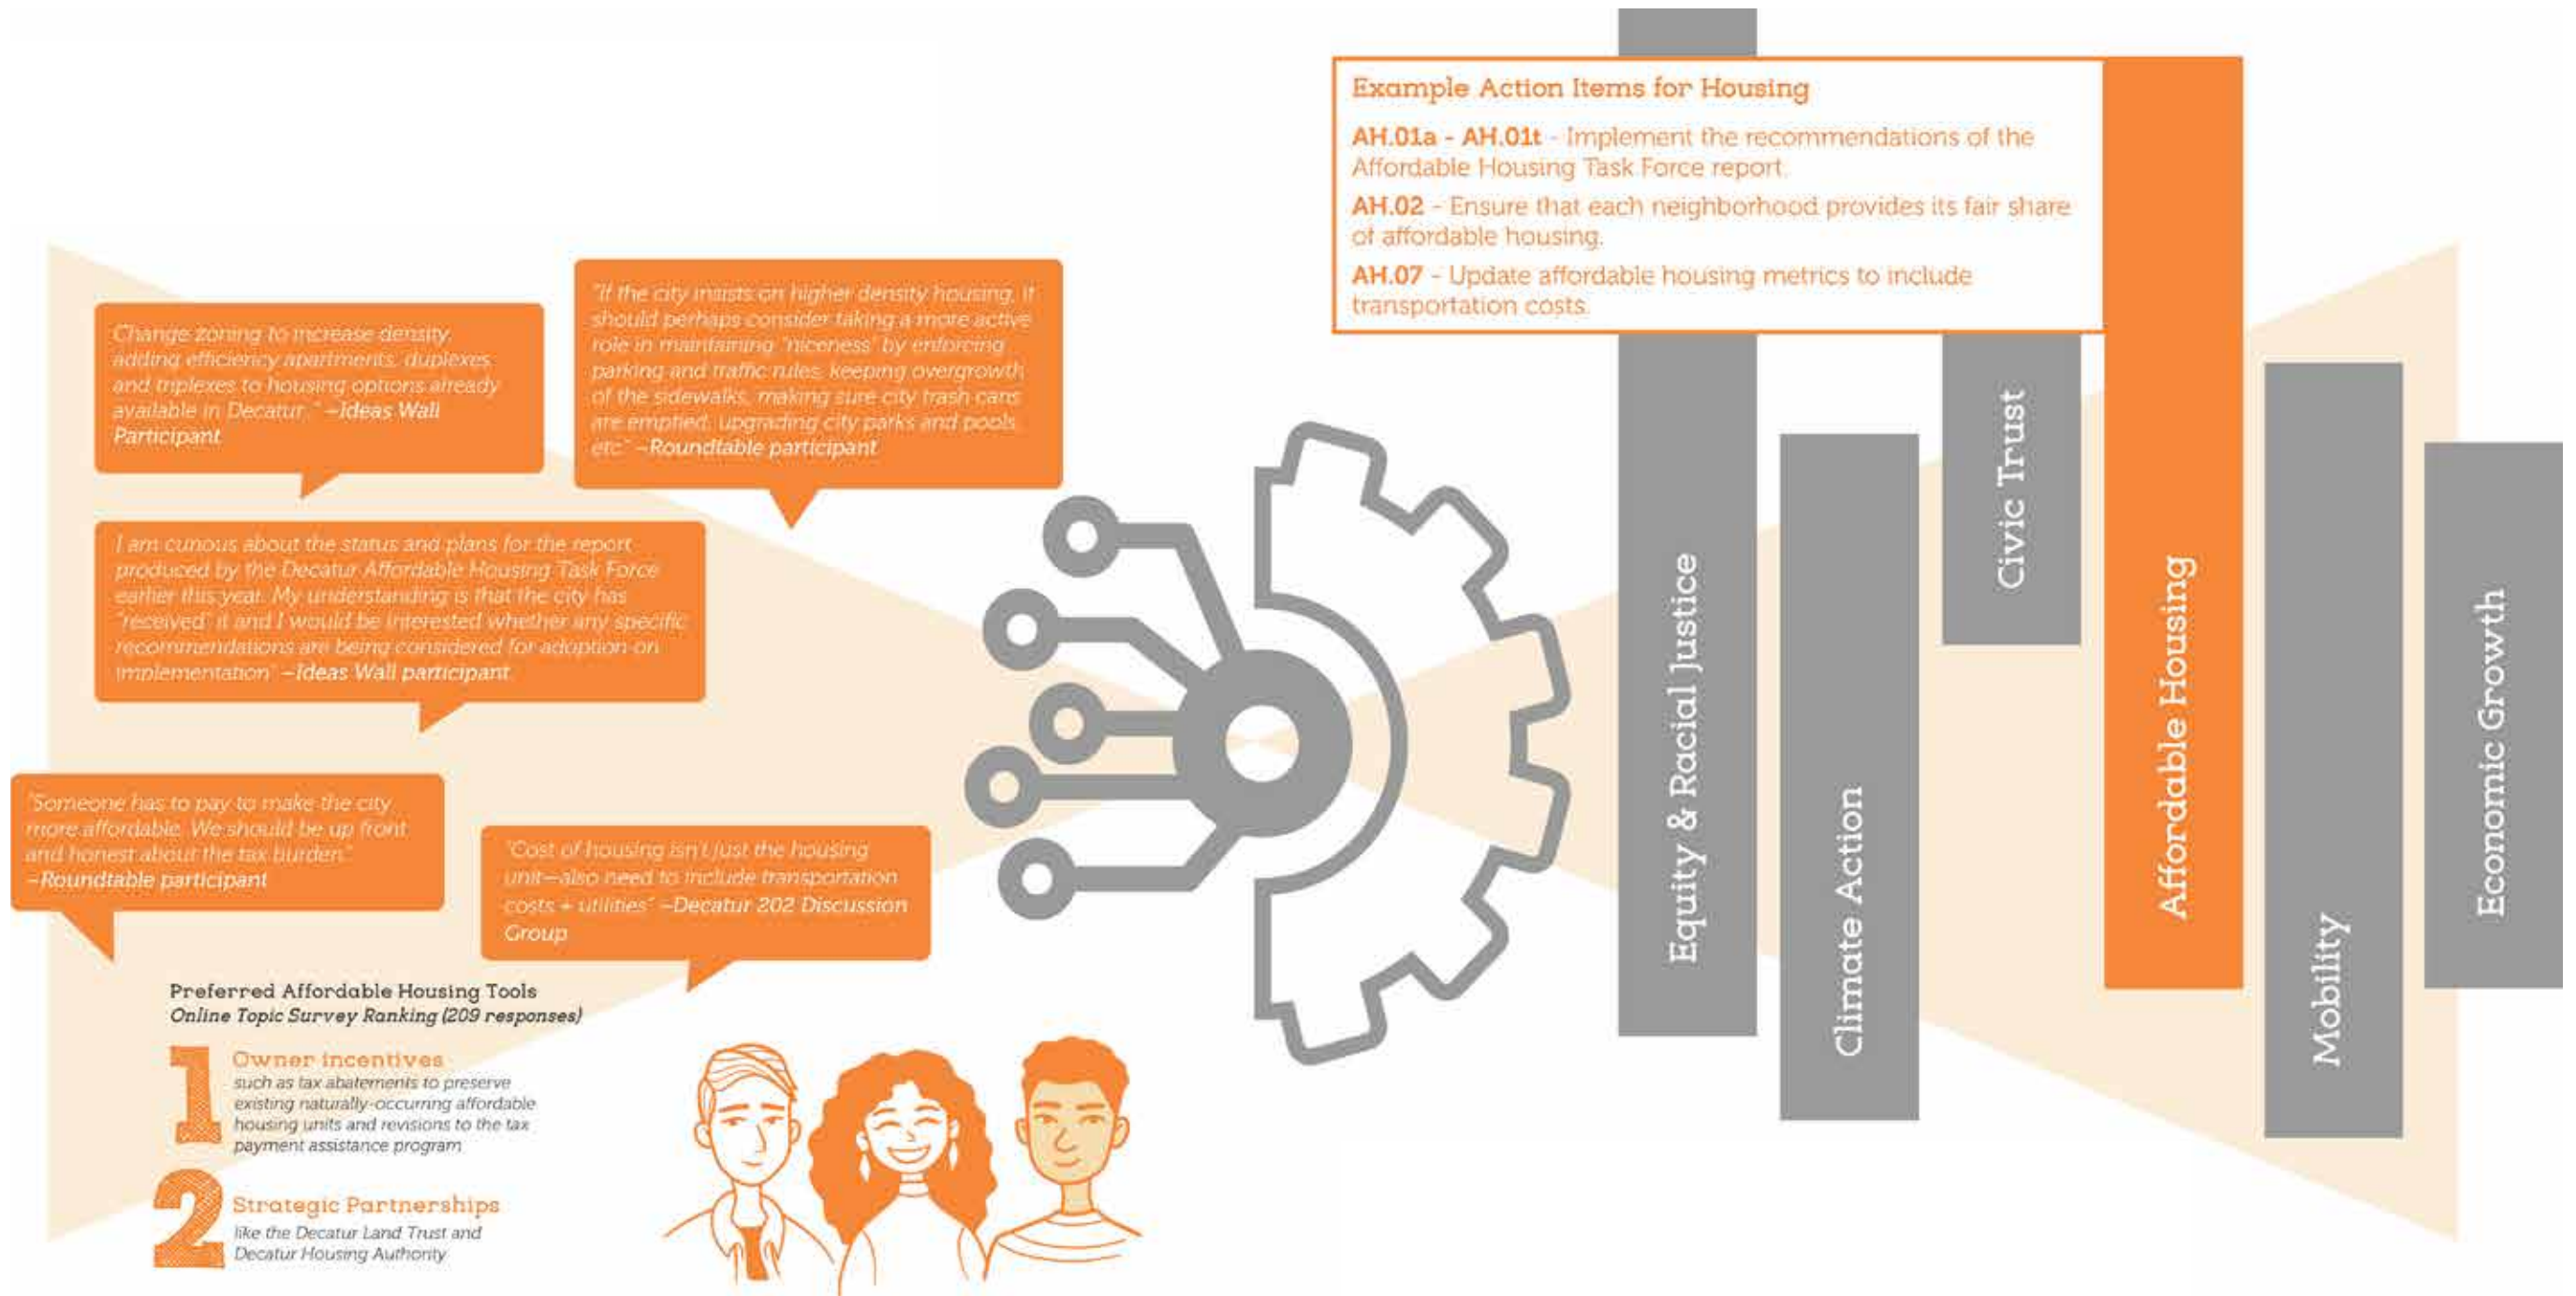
Change zoning to increase density, adding efficiency apartments, duplexes and triplexes to housing options already available in Decatur." –Ideas Wall Participant

"If the city insists on higher density housing, it should perhaps consider taking a more active role in maintaining "niceness" by enforcing parking and traffic rules, keeping overgrowth of the sidewalks, making sure city trash cans are emptied, upgrading city parks and pools etc." –Roundtable participant

I am curious about the status and plans for the report produced by the Decatur Affordable Housing Task Force earlier this year. My understanding is that the city has "received" it and I would be interested whether any specific recommendations are being considered for adoption on implementation" –Ideas Wall participant

"Someone has to pay to make the city more affordable. We should be up front and honest about the tax burden." –Roundtable participant

"Cost of housing isn't just the housing unit—also need to include transportation costs + utilities" –Decatur 202 Discussion Group

Preferred Affordable Housing Tools
Online Topic Survey Ranking (209 responses)

1 Owner incentives
such as tax abatements to preserve existing naturally-occurring affordable housing units and revisions to the tax payment assistance program

2 Strategic Partnerships
like the Decatur Land Trust and Decatur Housing Authority

Example Action Items for Housing

AH.01a - AH.01t - Implement the recommendations of the Affordable Housing Task Force report.

AH.02 - Ensure that each neighborhood provides its fair share of affordable housing.

AH.07 - Update affordable housing metrics to include transportation costs.

Equity & Racial Justice

Climate Action

Civic Trust

Affordable Housing

Mobility

Economic Growth